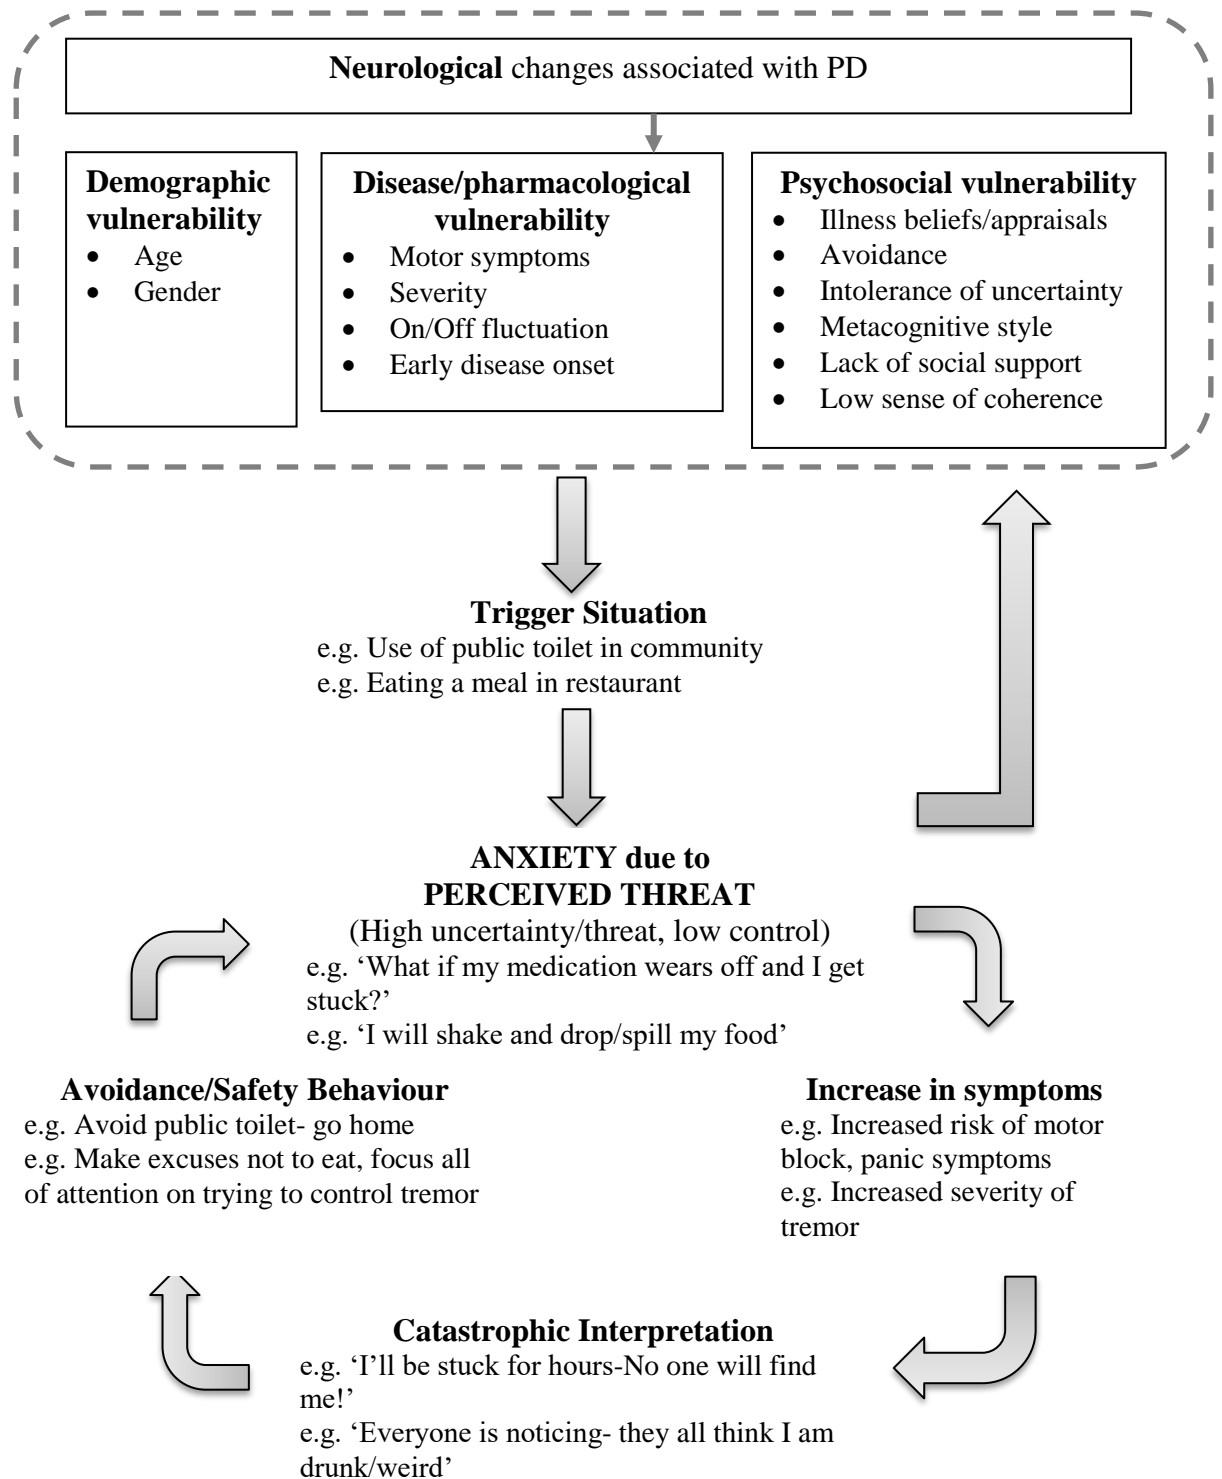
**Neurological** changes associated with PD

**Demographic vulnerability**
- Age
- Gender

**Disease/pharmacological vulnerability**
- Motor symptoms
- Severity
- On/Off fluctuation
- Early disease onset

**Psychosocial vulnerability**
- Illness beliefs/appraisals
- Avoidance
- Intolerance of uncertainty
- Metacognitive style
- Lack of social support
- Low sense of coherence

**Trigger Situation**
e.g. Use of public toilet in community
e.g. Eating a meal in restaurant

**ANXIETY due to PERCEIVED THREAT**
(High uncertainty/threat, low control)
e.g. 'What if my medication wears off and I get stuck?'
e.g. 'I will shake and drop/spill my food'

**Avoidance/Safety Behaviour**
e.g. Avoid public toilet- go home
e.g. Make excuses not to eat, focus all of attention on trying to control tremor

**Increase in symptoms**
e.g. Increased risk of motor block, panic symptoms
e.g. Increased severity of tremor

**Catastrophic Interpretation**
e.g. 'I'll be stuck for hours-No one will find me!'
e.g. 'Everyone is noticing- they all think I am drunk/weird'